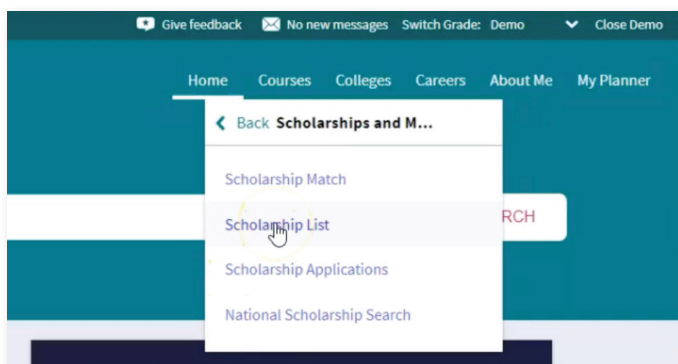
Give feedback No new messages Switch Grade: Demo Close Demo

Home Courses Colleges Careers About Me My Planner

Back Scholarships and M...

Scholarship Match

Scholarship List

Scholarship Applications

National Scholarship Search

RCH